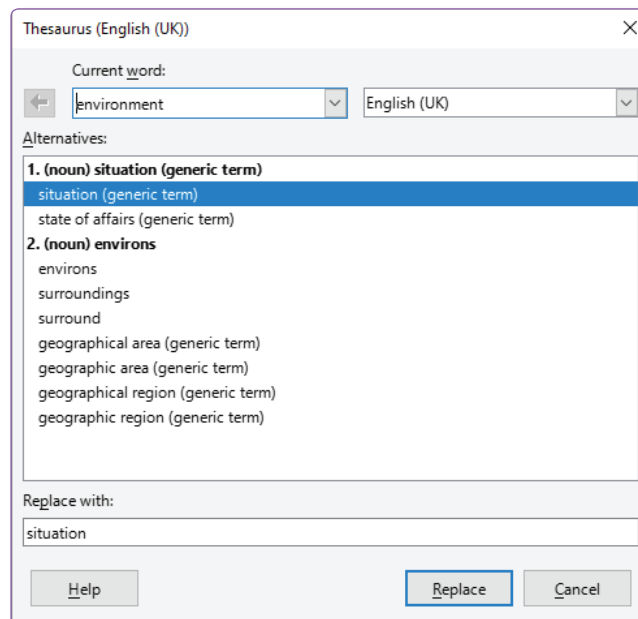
Thesaurus (English (UK))

Current word:

environment

English (UK)

Alternatives:

1. (noun) situation (generic term)

situation (generic term)

state of affairs (generic term)

2. (noun) environs

environs

surroundings

surround

geographical area (generic term)

geographic area (generic term)

geographical region (generic term)

geographic region (generic term)

Replace with:

situation

Help

Replace

Cancel